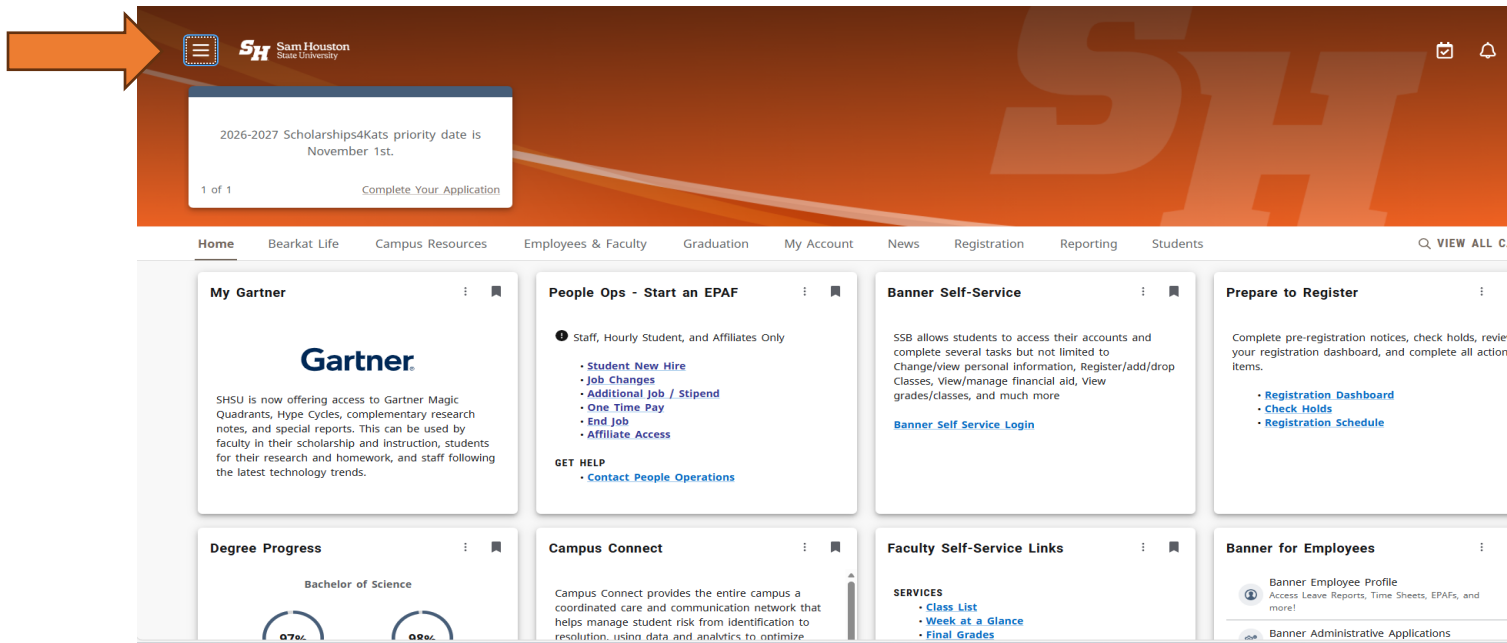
SH Sam Houston State University

2026-2027 Scholarships4Kats priority date is November 1st.

1 of 1

Complete Your Application

Home Bearkat Life Campus Resources Employees & Faculty Graduation My Account News Registration Reporting Students

VIEW ALL C

My Gartner

Gartner.

SHSU is now offering access to Gartner Magic Quadrants, Hype Cycles, complementary research notes, and special reports. This can be used by faculty in their scholarship and instruction, students for their research and homework, and staff following the latest technology trends.

People Ops - Start an EPAF

Staff, Hourly Student, and Affiliates Only

• Student New Hire
• Job Changes
• Additional Job / Stipend
• One Time Pay
• End Job
• Affiliate Access

GET HELP
• Contact People Operations

Banner Self-Service

SSB allows students to access their accounts and complete several tasks but not limited to Change/view personal information, Register/add/drop Classes, View/manage financial aid, View grades/classes, and much more

Banner Self Service Login

Prepare to Register

Complete pre-registration notices, check holds, revie your registration dashboard, and complete all action items.

• Registration Dashboard
• Check Holds
• Registration Schedule

Degree Progress

Bachelor of Science

97%

98%

Campus Connect

Campus Connect provides the entire campus a coordinated care and communication network that helps manage student risk from identification to resolution, using data and analytics to optimize

Faculty Self-Service Links

SERVICES
• Class List
• Week at a Glance
• Final Grades

Banner for Employees

Banner Employee Profile
Access Leave Reports, Time Sheets, EPAFs, and more!

Banner Administrative Applications